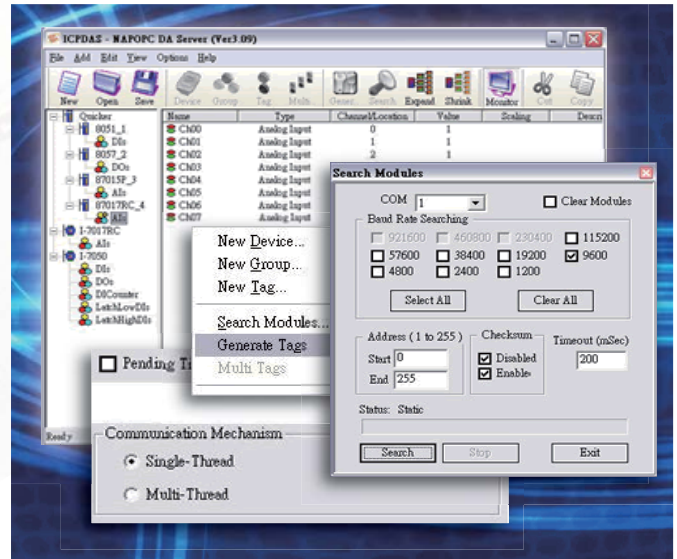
ICPDAS - NAPOPC DA Server (Ver3.09)

File Add Edit View Options Help

New Open Save Device Group Tag Multi Gener Search Expand Shrink Monitor Cut Copy

Quicker
8051_1
DIs
8057_2
DOs
87015P_3
AIs
87017RC_4
AIs
I-7017RC
AIs
I-7050
DIs
DOs
DICounter
LatchLowDIs
LatchHighDIs

| Name | Type | Channel/Location | Value | Scaling | Descri |
|---|---|---|---|---|---|
| Ch00 | Analog Input | 0 | 1 | | |
| Ch01 | Analog Input | 1 | 1 | | |
| Ch02 | Analog Input | 2 | 1 | | |
| Ch03 | Analog Input | | | | |
| Ch04 | Analog Input | | | | |
| Ch05 | Analog Input | | | | |
| Ch06 | Analog Input | | | | |
| Ch07 | Analog Input | | | | |

New Device...
New Group...
New Tag...
Search Modules...
Generate Tags
Multi Tags

Pending Tr

Communication Mechanism
Single-Thread
Multi-Thread

Ready

Search Modules

COM 1
Clear Modules

Baud Rate Searching
921600 460800 230400 115200
57600 38400 19200 9600
4800 2400 1200

Select All
Clear All

Address ( 1 to 255 )
Start 0
End 255

Checksum
Disabled
Enable

Timeout (mSec)
200

Status: Static

Search Stop Exit